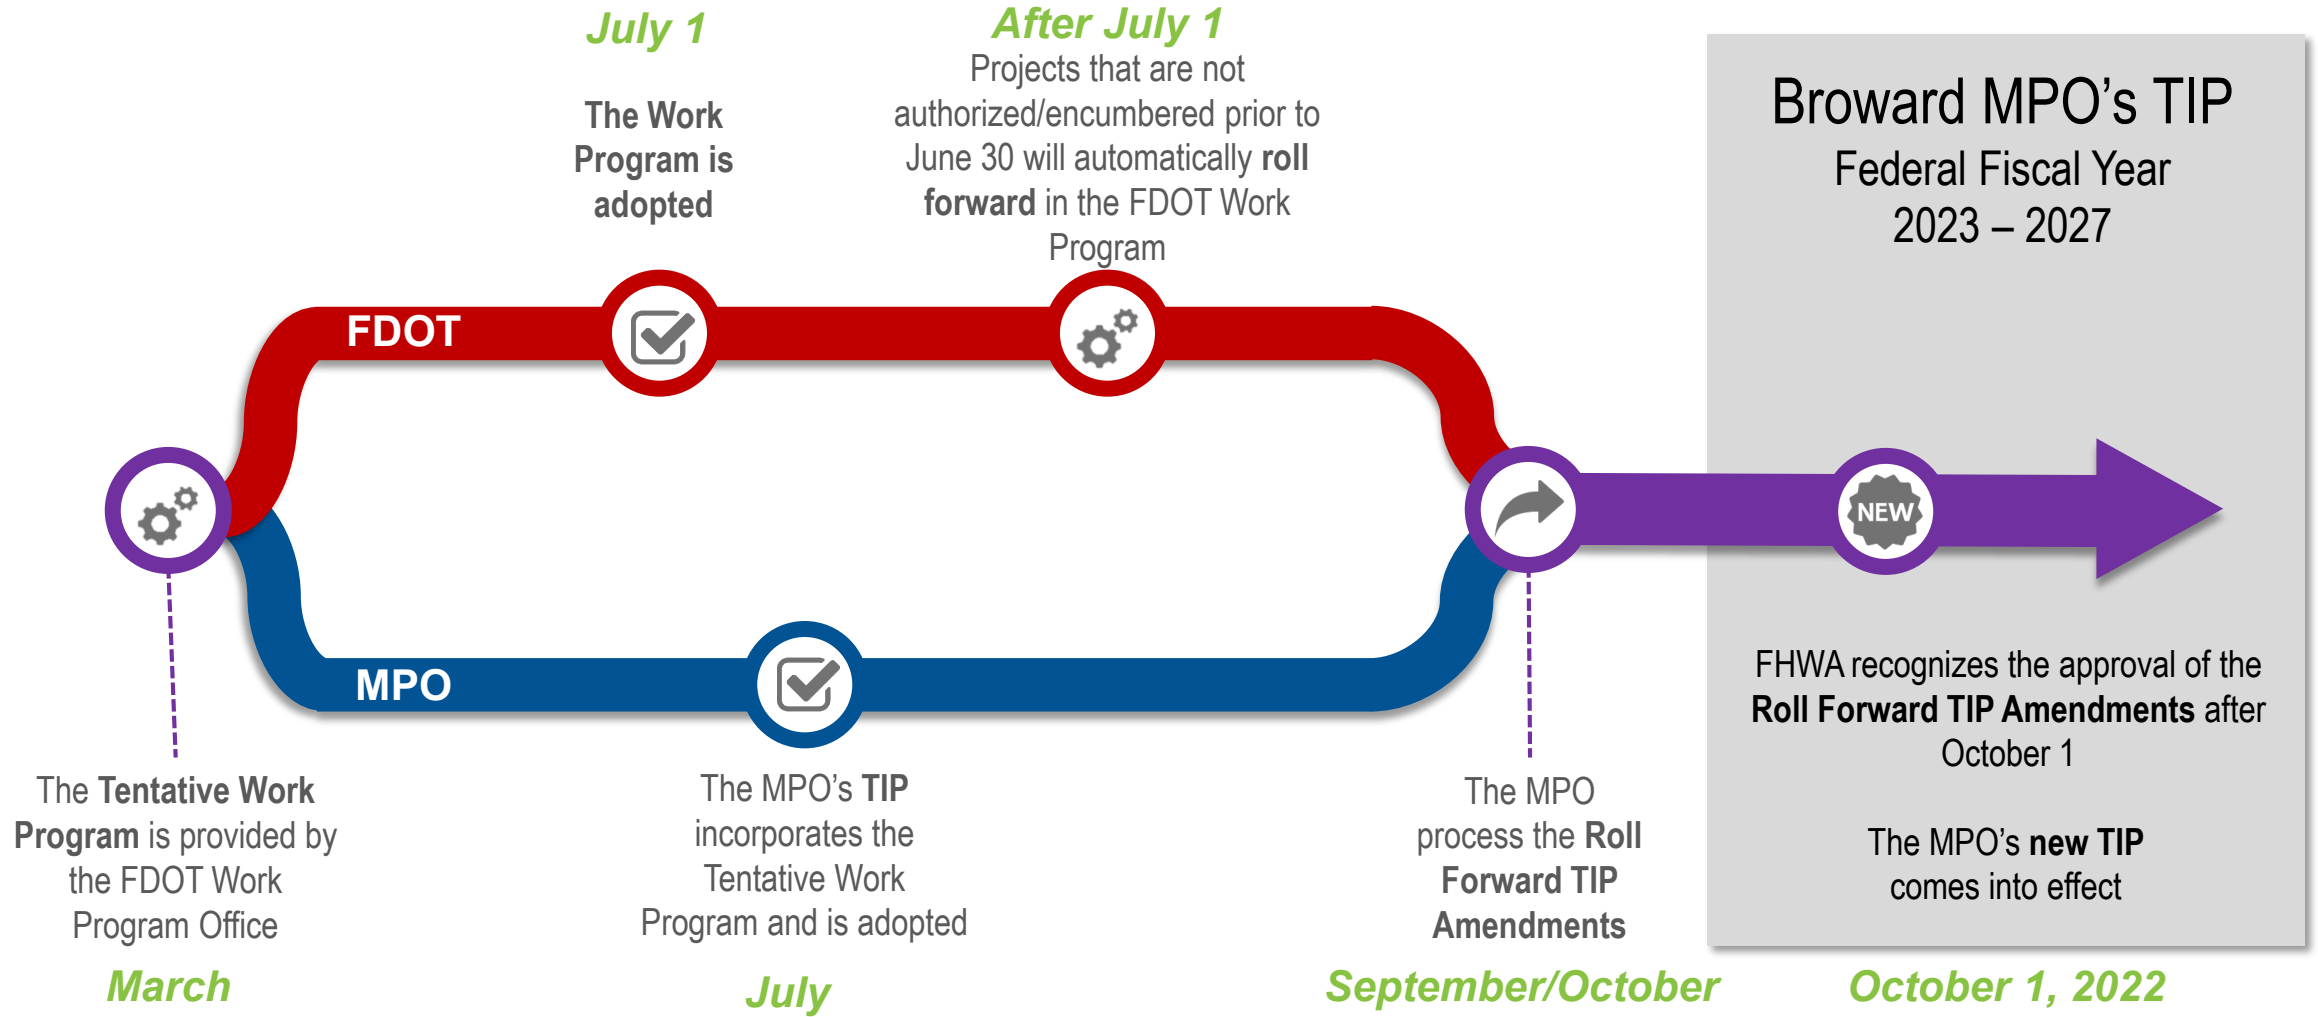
July 1

The Work Program is adopted

After July 1

Projects that are not authorized/encumbered prior to June 30 will automatically roll forward in the FDOT Work Program

Broward MPO's TIP

Federal Fiscal Year 2023 – 2027

FDOT

MPO

NEW

The Tentative Work Program is provided by the FDOT Work Program Office

March

The MPO's TIP incorporates the Tentative Work Program and is adopted

July

The MPO process the Roll Forward TIP Amendments

September/October

FHWA recognizes the approval of the Roll Forward TIP Amendments after October 1

The MPO's new TIP comes into effect

October 1, 2022